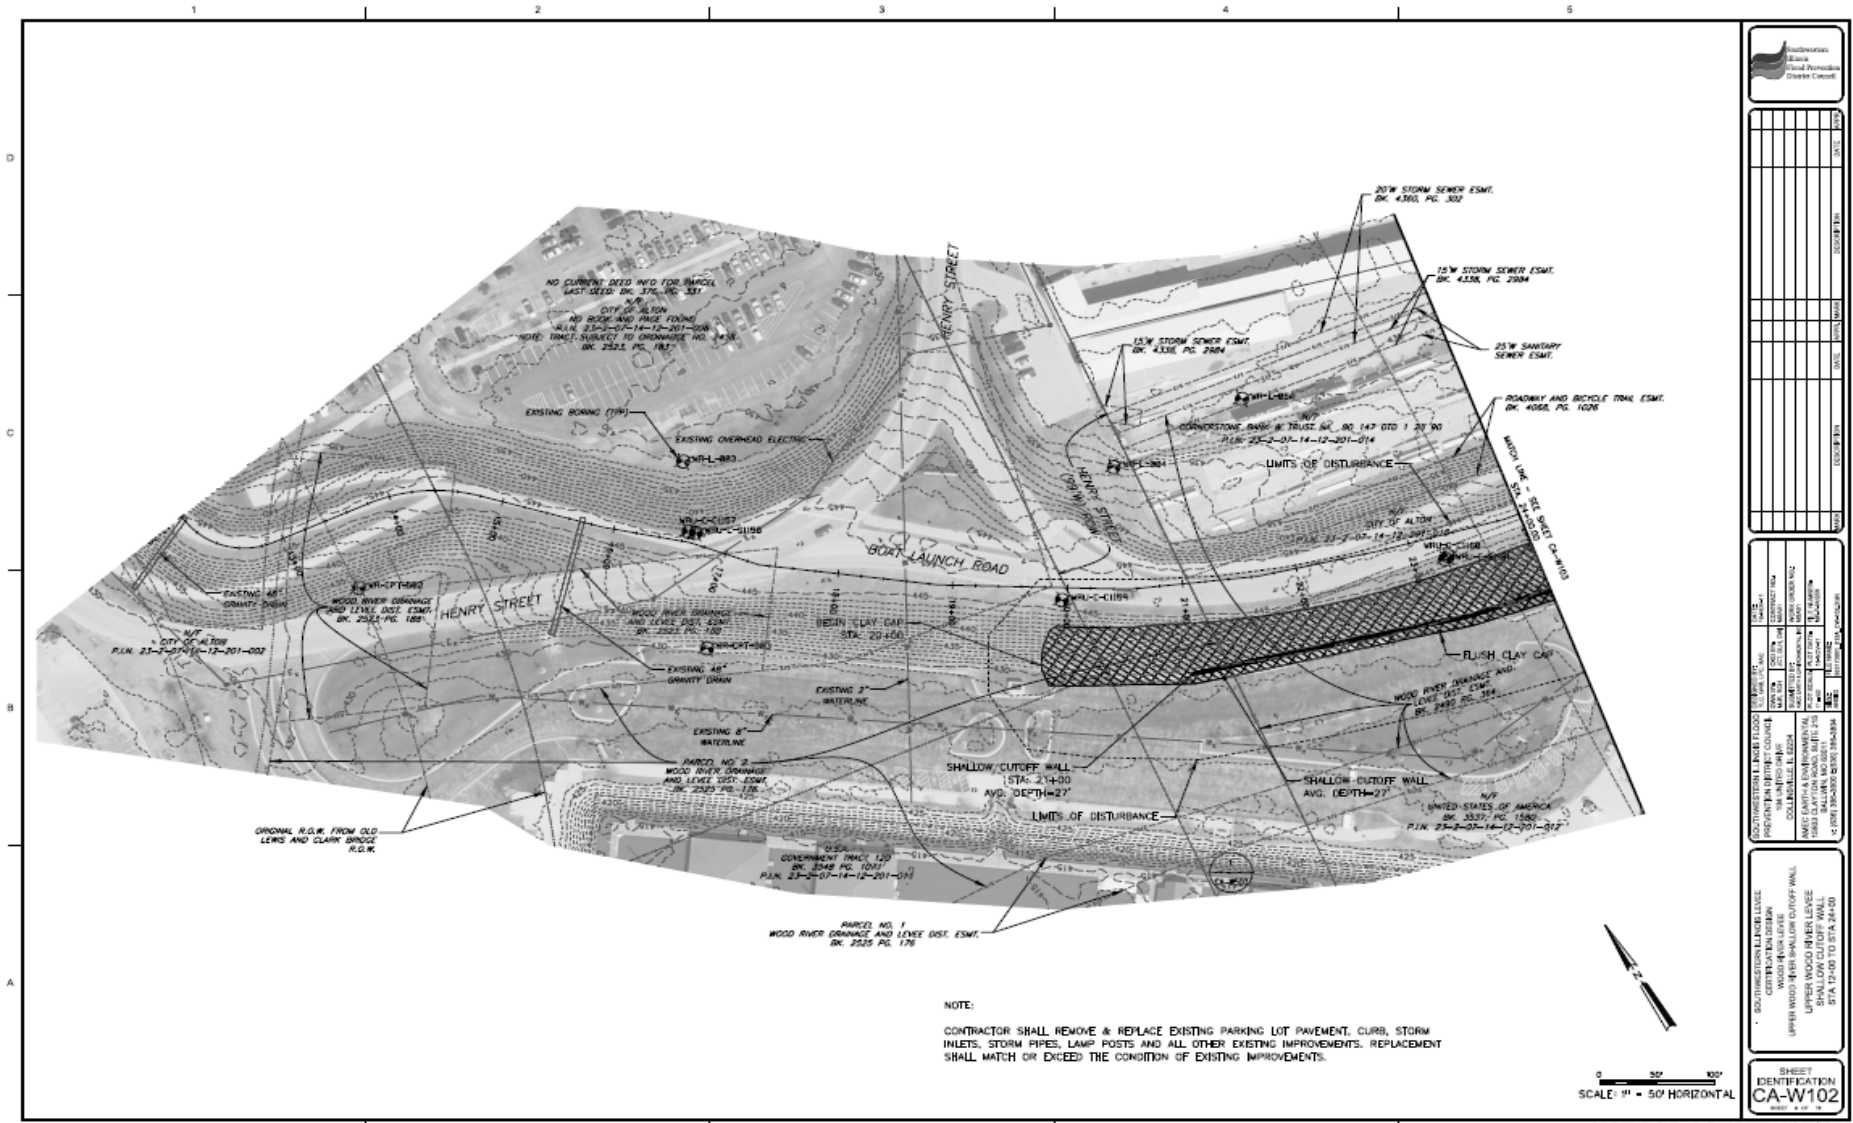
1 2 3 4 5

D

C

B

A

Southwestern Illinois Flood Prevention District Council

DESCRIPTION

DESCRIPTION

DATE

DATE

APPR. MARK

20'W STORM SEWER ESMT. BK. 4360, PG. 302

15'W STORM SEWER ESMT. BK. 4338, PG. 2984

25'W SANITARY SEWER ESMT.

15'W STORM SEWER ESMT. BK. 4338, PG. 2984

ROADWAY AND BICYCLE TRAIL ESMT. BK. 4068, PG. 1026

NO CURRENT DEED INFO FOR PARCEL LAST DEED: BK. 376, PG. 331
N/F
CITY OF ALTON
NO BOOK AND PAGE FOUND
P.I.N. 23-2-07-14-12-201-008
NOTE: TRACT SUBJECT TO ORDINANCE NO. 2438 BK. 2523, PG. 181

HENRY STREET

EXISTING BORING (TYP)

EXISTING OVERHEAD ELECTRIC

N/F
CORNERSTONE BANK & TRUST, BK. 90 147 DTD 1 25 90
P.I.N. 23-2-07-14-12-201-014

LIMITS OF DISTURBANCE

MATCH LINE - SEE SHEET CA-W103 STA. 24+00.00

HENRY STREET

BOAT LAUNCH ROAD

N/F
CITY OF ALTON

EXISTING 48" GRAVITY DRAIN

WOOD RIVER DRAINAGE AND LEVEE DIST. ESMT. BK. 2523, PG. 186

HENRY STREET

WOOD RIVER DRAINAGE AND LEVEE DIST. ESMT. BK. 2523, PG. 180

BEGIN CLAY CAP STA. 20+00

N/F
CITY OF ALTON
P.I.N. 23-2-07-14-12-201-002

EXISTING 48" GRAVITY DRAIN

EXISTING 2" WATERLINE

FLUSH CLAY CAP

WOOD RIVER DRAINAGE AND LEVEE DIST. ESMT. BK. 2490 PG. 354

EXISTING 8" WATERLINE

PARCEL NO. 2
WOOD RIVER DRAINAGE AND LEVEE DIST. ESMT. BK. 2523 PG. 176

SHALLOW CUTOFF WALL STA. 21+00 AVG. DEPTH=27'

SHALLOW CUTOFF WALL AVG. DEPTH=27'

LIMITS OF DISTURBANCE

N/F
UNITED STATES OF AMERICA BK. 3537, PG. 1580
P.I.N. 23-2-07-14-12-201-012

ORIGINAL R.O.W. FROM OLD LEWIS AND CLARK BRIDGE R.O.W.

U.S.A.
GOVERNMENT TRACT 120
BK. 3548 PG. 1071
P.I.N. 23-2-07-14-12-201-011

PARCEL NO. 1
WOOD RIVER DRAINAGE AND LEVEE DIST. ESMT. BK. 2525 PG. 176

NOTE:

CONTRACTOR SHALL REMOVE & REPLACE EXISTING PARKING LOT PAVEMENT, CURB, STORM INLETS, STORM PIPES, LAMP POSTS AND ALL OTHER EXISTING IMPROVEMENTS. REPLACEMENT SHALL MATCH OR EXCEED THE CONDITION OF EXISTING IMPROVEMENTS.

0 50' 100'
SCALE: 1" = 50' HORIZONTAL

SOUTHWESTERN ILLINOIS FLOOD PREVENTION DISTRICT COUNCIL
COLLINSVILLE, IL 62234

AMEC EARTH & ENVIRONMENTAL
15933 CLAYTON ROAD, SUITE 215
BALLWIN, MO 63011

SOUTHWESTERN ILLINOIS LEVEE CERTIFICATION DESIGN
WOOD RIVER LEVEE
UPPER WOOD RIVER SHALLOW CUTOFF WALL

UPPER WOOD RIVER LEVEE
SHALLOW CUTOFF WALL
STA. 12+00 TO STA 24+00

SHEET IDENTIFICATION
CA-W102